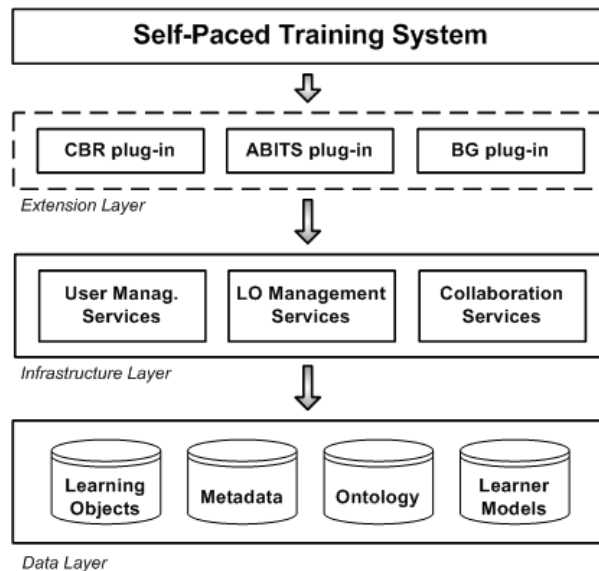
Self-Paced Training System

CBR plug-in

ABITS plug-in

BG plug-in

Extension Layer

User Manag. Services

LO Management Services

Collaboration Services

Infrastructure Layer

Learning Objects

Metadata

Ontology

Learner Models

Data Layer